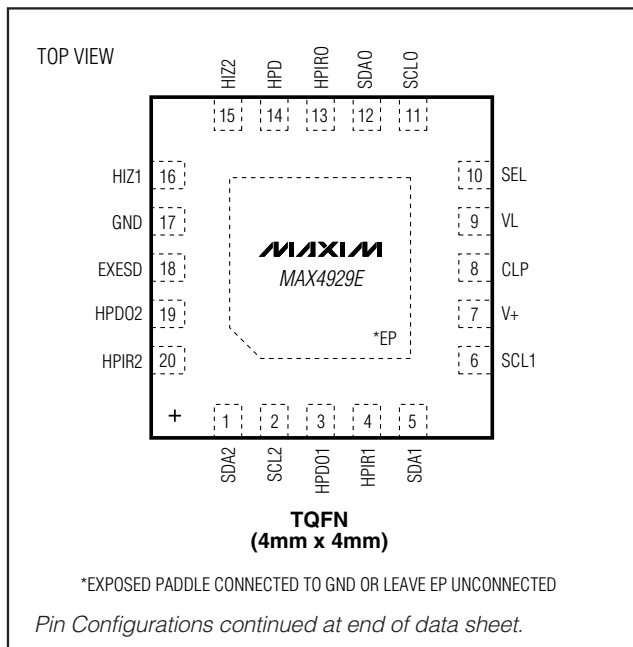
TOP VIEW

HIZ2 HPD HPIR0 SDA0 SCL0

15 14 13 12 11

HIZ1 16
GND 17
EXESD 18
HPDO2 19
HPIR2 20

10 SEL
9 VL
8 CLP
7 V+
6 SCL1

MAXIM
MAX4929E

*EP

+

1 2 3 4 5

SDA2 SCL2 HPDO1 HPIR1 SDA1

TQFN
(4mm x 4mm)

*EXPOSED PADDLE CONNECTED TO GND OR LEAVE EP UNCONNECTED

Pin Configurations continued at end of data sheet.